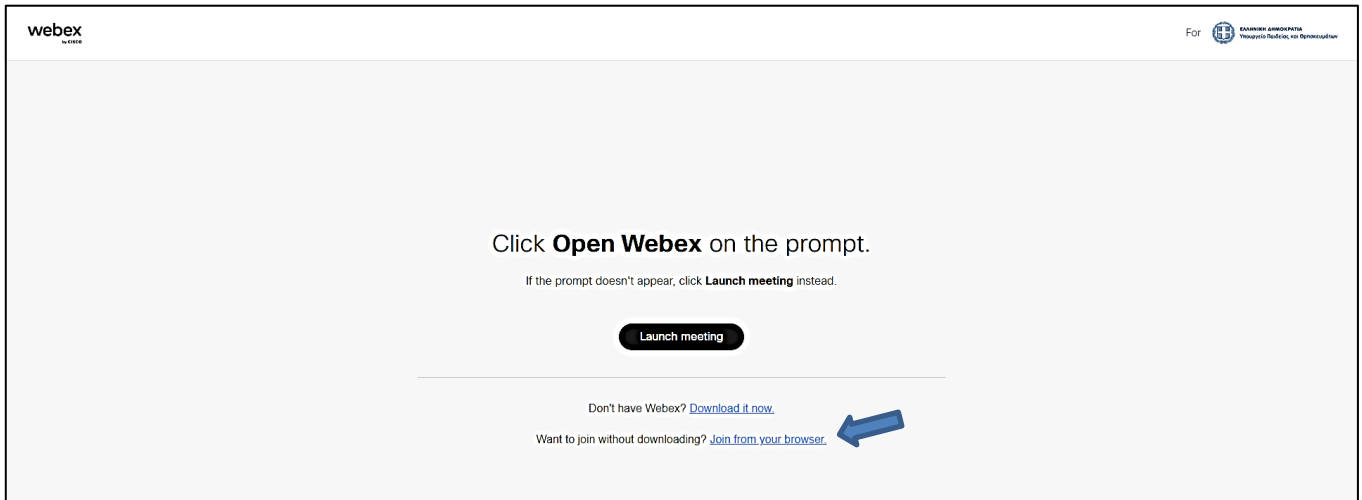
webex
by CISCO

For ΕΛΛΗΝΙΚΗ ΔΗΜΟΚΡΑΤΙΑ
Υπουργείο Παιδείας και Θρησκευμάτων

Click **Open Webex** on the prompt.

If the prompt doesn't appear, click **Launch meeting** instead.

Launch meeting

Don't have Webex? Download it now.

Want to join without downloading? Join from your browser.